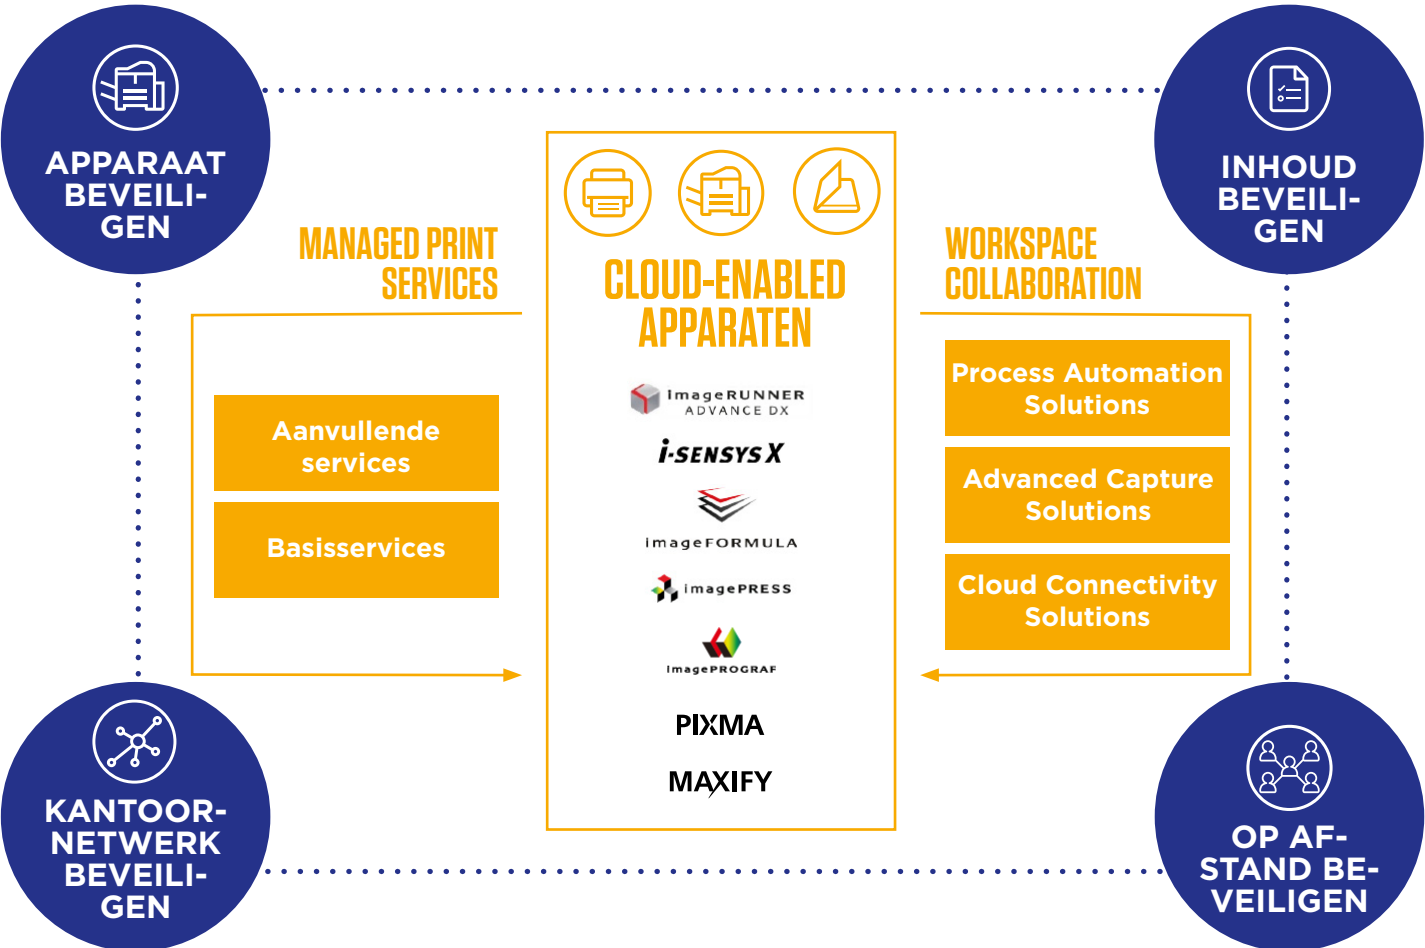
APPARAAT BEVEILIGEN

INHOUD BEVEILIGEN

MANAGED PRINT SERVICES

CLOUD-ENABLED APPARATEN

WORKSPACE COLLABORATION

Aanvullende services

Basisservices

imageRUNNER ADVANCE DX

i-SENSYS X

imageFORMULA

imagePRESS

imagePROGRAF

PIXMA

MAXIFY

Process Automation Solutions

Advanced Capture Solutions

Cloud Connectivity Solutions

KANTOORNETWERK BEVEILIGEN

OP AFSTAND BEVEILIGEN